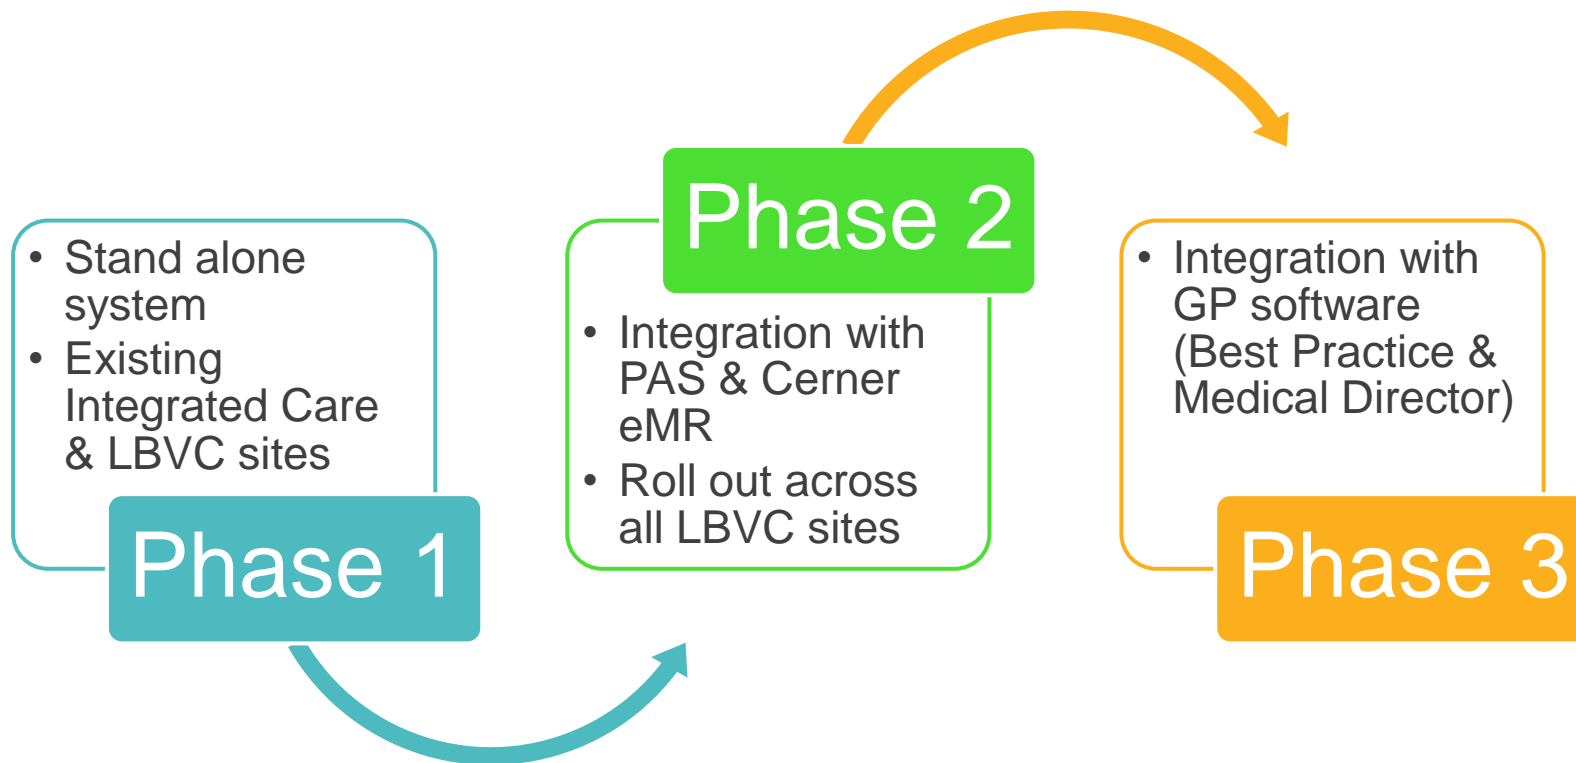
• Stand alone system
• Existing Integrated Care & LBVC sites

Phase 1

Phase 2

• Integration with PAS & Cerner eMR
• Roll out across all LBVC sites

• Integration with GP software (Best Practice & Medical Director)

Phase 3